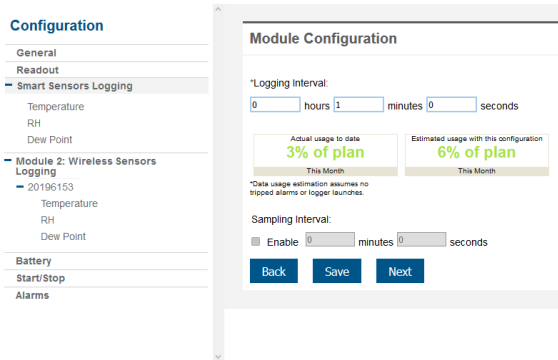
Configuration

General
Readout
– Smart Sensors Logging
Temperature
RH
Dew Point
– Module 2: Wireless Sensors Logging
– 20196153
Temperature
RH
Dew Point
Battery
Start/Stop
Alarms

Module Configuration

*Logging Interval:

0 hours 1 minutes 0 seconds

Actual usage to date
3% of plan
This Month

Estimated usage with this configuration
6% of plan
This Month

*Data usage estimation assumes no tripped alarms or logger launches.

Sampling Interval:

Enable 0 minutes 0 seconds

Back Save Next